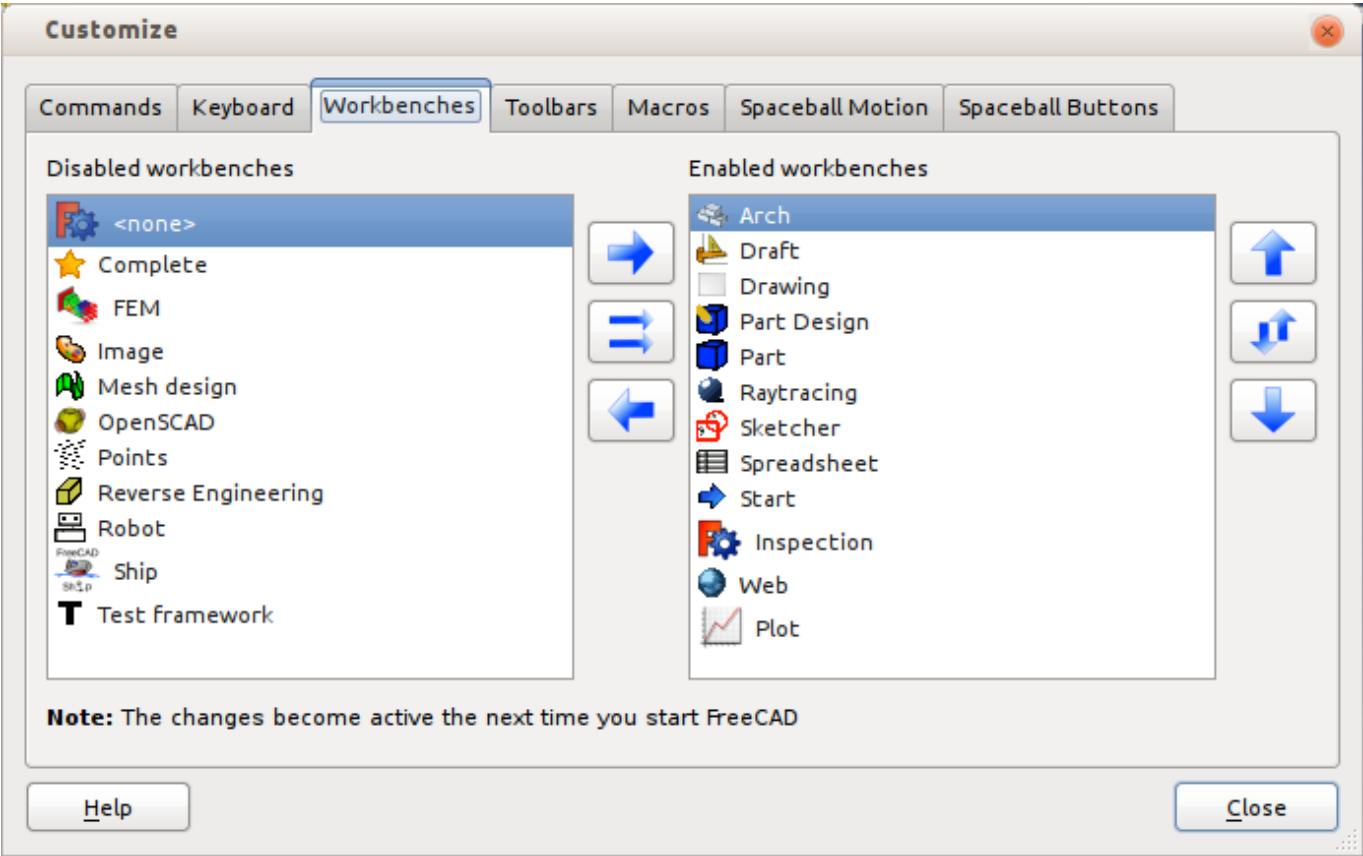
Customize

Commands Keyboard Workbenches Toolbars Macros Spaceball Motion Spaceball Buttons

Disabled workbenches

<none>
Complete
FEM
Image
Mesh design
OpenSCAD
Points
Reverse Engineering
Robot
FreeCAD Ship
Ship
Test framework

Enabled workbenches

Arch
Draft
Drawing
Part Design
Part
Raytracing
Sketcher
Spreadsheet
Start
Inspection
Web
Plot

**Note:** The changes become active the next time you start FreeCAD

Help

Close